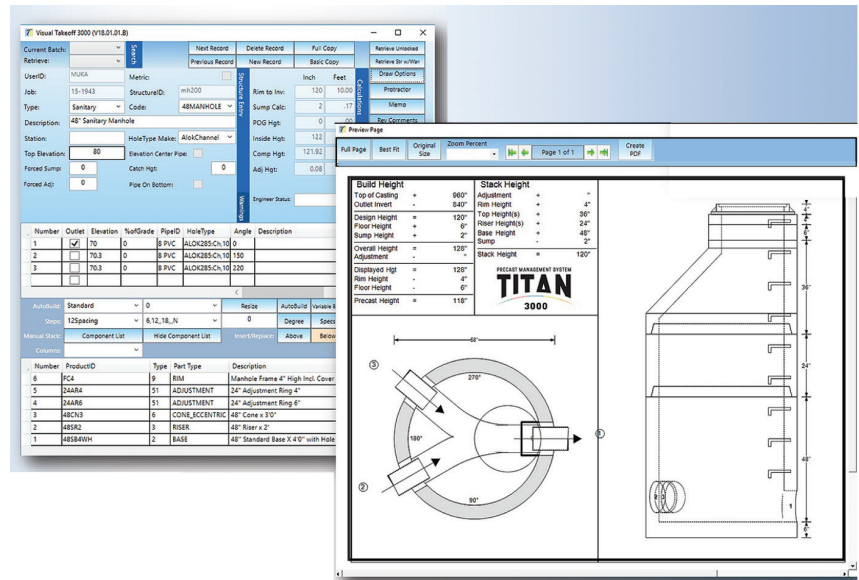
Visual Takeoff 3000 (V18.01.01.B)

Current Batch:
Retrieve:
Search
Next Record
Previous Record
Delete Record
New Record
Full Copy
Basic Copy
Retrieve Unlocked
Retrieve Str w/Warr
Draw Options
Protractor
Memo
Rev Comments

UserID: MUKA
Metric:
Job: 15-1943
StructureID: mh200
Type: Sanitary
Code: 48MANHOLE
Description: 48" Sanitary Manhole
Station:
HoleType Make: AlokChannel
Top Elevation: 80
Elevation Center Pipe:
Forced Sump: 0
Catch Hgt: 0
Forced Adj: 0
Pipe On Bottom:

Structure Entry
Inch Feet
Rim to Inv: 120 10.00
Sump Calc: 2 .17
POG Hgt: 0 .00
Inside Hgt: 122
Comp Hgt: 121.92
Adj Hgt: 0.08
Calculations
Engineer Status:
Warnings

| Number | Outlet | Elevation | %ofGrade | PipeID | HoleType | Angle | Description |
|---|---|---|---|---|---|---|---|
| 1 | ✓ | 70 | 0 | 8 PVC | ALOK285:Ch,10 | 0 | |
| 2 | | 70.3 | 0 | 8 PVC | ALOK285:Ch,10 | 150 | |
| 3 | | 70.3 | 0 | 8 PVC | ALOK285:Ch,10 | 220 | |

AutoBuild: Standard 0
Steps: 12Spacing 6,12,18,,N
Manual Stack: Component List Hide Component List
Column:
Resize AutoBuild Variable B
0 Degree Specs
Insert/Replace: Above Below

| Number | ProductID | Type | Part Type | Description |
|---|---|---|---|---|
| 6 | FC4 | 9 | RIM | Manhole Frame 4" High Incl. Cover |
| 5 | 24AR4 | 51 | ADJUSTMENT | 24" Adjustment Ring 4" |
| 4 | 24AR6 | 51 | ADJUSTMENT | 24" Adjustment Ring 6" |
| 3 | 48CN3 | 6 | CONE_ECCENTRIC | 48" Cone x 3'0" |
| 2 | 48SR2 | 3 | RISER | 48" Riser x 2' |
| 1 | 48SB4WH | 2 | BASE | 48" Standard Base X 4'0" with Hole |

Preview Page
Full Page Best Fit Original Size Zoom Percent Page 1 of 1 Create PDF

| Build Height | | |
|---|---|---|
| Top of Casting | + | 960" |
| Outlet Invert | - | 840" |
| Design Height | = | 120" |
| Floor Height | + | 6" |
| Sump Height | + | 2" |
| Overall Height | = | 128" |
| Adjustment | - | " |
| Displayed Hgt | = | 128" |
| Rim Height | - | 4" |
| Floor Height | - | 6" |
| Precast Height | = | 118" |

| Stack Height | | |
|---|---|---|
| Adjustment | + | " |
| Rim Height | + | 4" |
| Top Height(s) | + | 36" |
| Riser Height(s) | + | 24" |
| Base Height(s) | + | 48" |
| Sump | - | 2" |
| Stack Height | = | 120" |

PRECAST MANAGEMENT SYSTEM
TITAN
3000

62"
270°
180°
90°
③
②
①

4"
6"
36"
24"
48"
6"
1